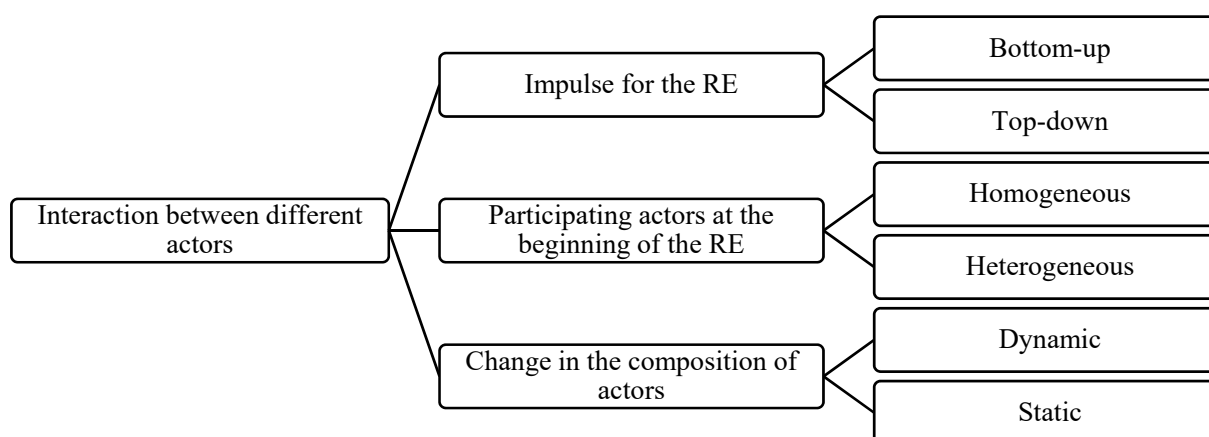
Interaction between different actors

Impulse for the RE

Bottom-up

Top-down

Participating actors at the beginning of the RE

Homogeneous

Heterogeneous

Change in the composition of actors

Dynamic

Static